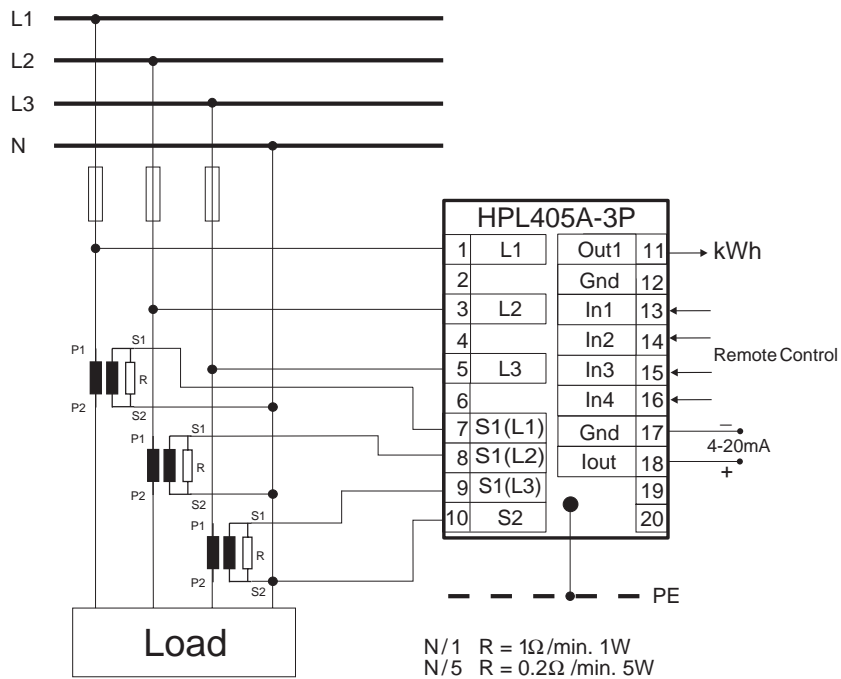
L1
L2
L3
N

HPL405A-3P

| 1 | L1 | Out1 | 11 |
|---|---|---|---|
| 2 | | Gnd | 12 |
| 3 | L2 | In1 | 13 |
| 4 | | In2 | 14 |
| 5 | L3 | In3 | 15 |
| 6 | | In4 | 16 |
| 7 | S1(L1) | Gnd | 17 |
| 8 | S1(L2) | Iout | 18 |
| 9 | S1(L3) | | 19 |
| 10 | S2 | | 20 |

kWh
Remote Control
–
4-20mA
+

P1 S1 R P2 S2
P1 S1 R P2 S2
P1 S1 R P2 S2

PE

Load

N/1 R = 1Ω/min. 1W
N/5 R = 0.2Ω/min. 5W